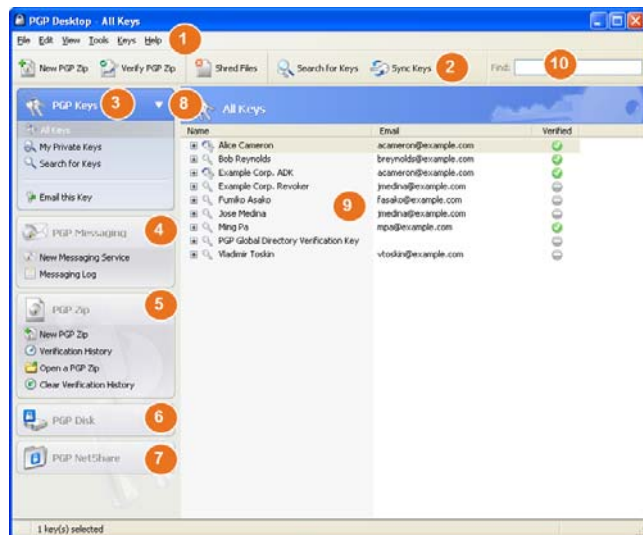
PGP Desktop - All Keys

File Edit View Tools Keys Help 1

New PGP Zip Verify PGP Zip Shred Files Search for Keys Sync Keys 2 Find: 10

PGP Keys 3 8 All Keys

All Keys
My Private Keys
Search for Keys

Email this Key

PGP Messaging 4

New Messaging Service
Messaging Log

PGP Zip 5

New PGP Zip
Verification History
Open a PGP Zip
Clear Verification History

PGP Disk 6

PGP NetShare 7

| Name | Email | Verified |
|---|---|---|
| Alice Cameron | acameron@example.com | |
| Bob Reynolds | breynolds@example.com | |
| Example Corp. ADK | acameron@example.com | |
| Example Corp. Revoker | jmedina@example.com | |
| Fumiko Asako | fasako@example.com | |
| Jose Medina | jmedina@example.com | |
| Ming Pa | mpa@example.com | |
| PGP Global Directory Verification Key | | |
| Vladimir Toskin | vtoskin@example.com | |

9

1 key(s) selected